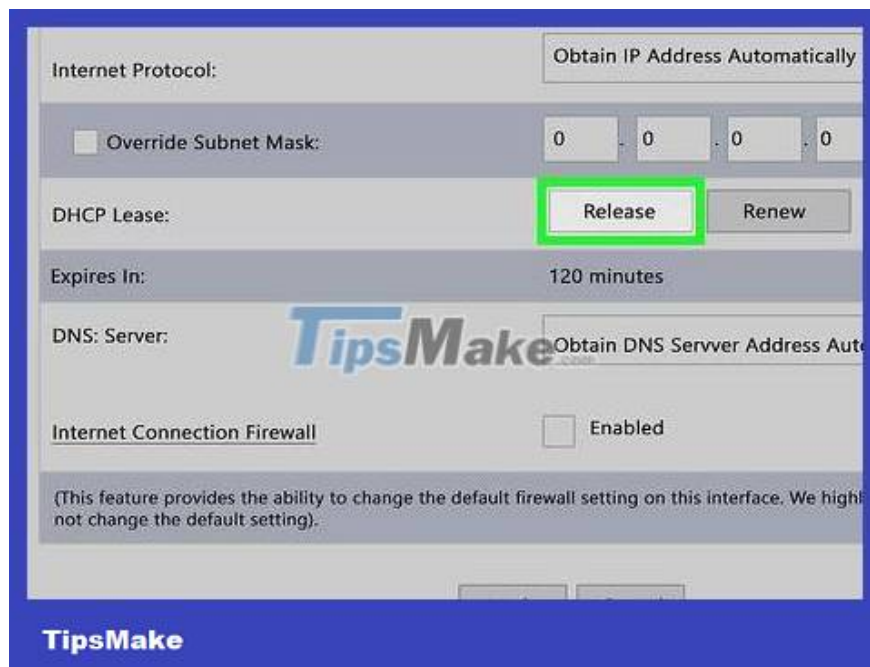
Internet Protocol:

Obtain IP Address Automatically

Override Subnet Mask:

0 . 0 . 0 . 0

DHCP Lease:

Release

Renew

Expires In:

120 minutes

DNS: Server:

TipsMake.com

Obtain DNS Servver Address Aut

Internet Connection Firewall

Enabled

(This feature provides the ability to change the default firewall setting on this interface. We highl not change the default setting).

TipsMake